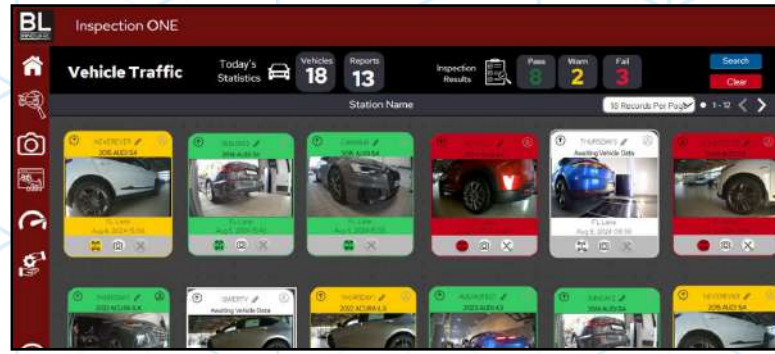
BL

Inspection ONE

Vehicle Traffic

Today's Statistics

Vehicles 18

Reports 13

Inspection Results

Pass 8

Warn 2

Fail 3

Search

Clear

Station Name

10 Records Per Page

1 - 12

NEVEREVER
2015 AUDI S4
FL Lane
Aug 6, 2024 15:55

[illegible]
2014 AUDI S4
FL Lane
Aug 6, 2024 15:40

CARDIFF
2015 AUDI S4
FL Lane
Aug 6, 2024 15:35

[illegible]

THURSDAY
Awaiting Vehicle Data
FL Lane
Aug 6, 2024 09:39

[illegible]

THURSDAY
2022 ACURA RDX

SMEETY
Awaiting Vehicle Data

THURSDAY
2022 ACURA ILX

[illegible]
2022 AUDI A3

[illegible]
2014 AUDI S4

NEVEREVER
2015 AUDI S4